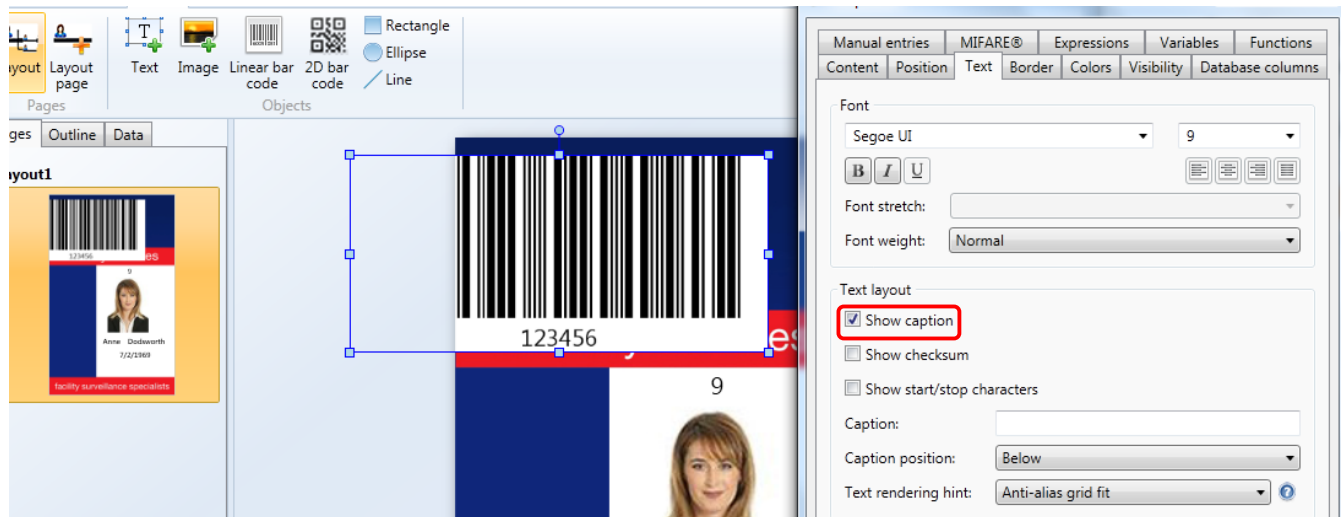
ayout Layout page
Pages
Text Image Linear bar code 2D bar code Rectangle Ellipse Line
Objects

ges Outline Data
ayout1
123456
9
Anne Dodsworth
7/2/1969
facility surveillance specialists

123456
9

Manual entries MIFARE® Expressions Variables Functions
Content Position Text Border Colors Visibility Database columns

Font
Segoe UI 9
B I U
Font stretch:
Font weight: Normal

Text layout
Show caption
Show checksum
Show start/stop characters
Caption:
Caption position: Below
Text rendering hint: Anti-alias grid fit